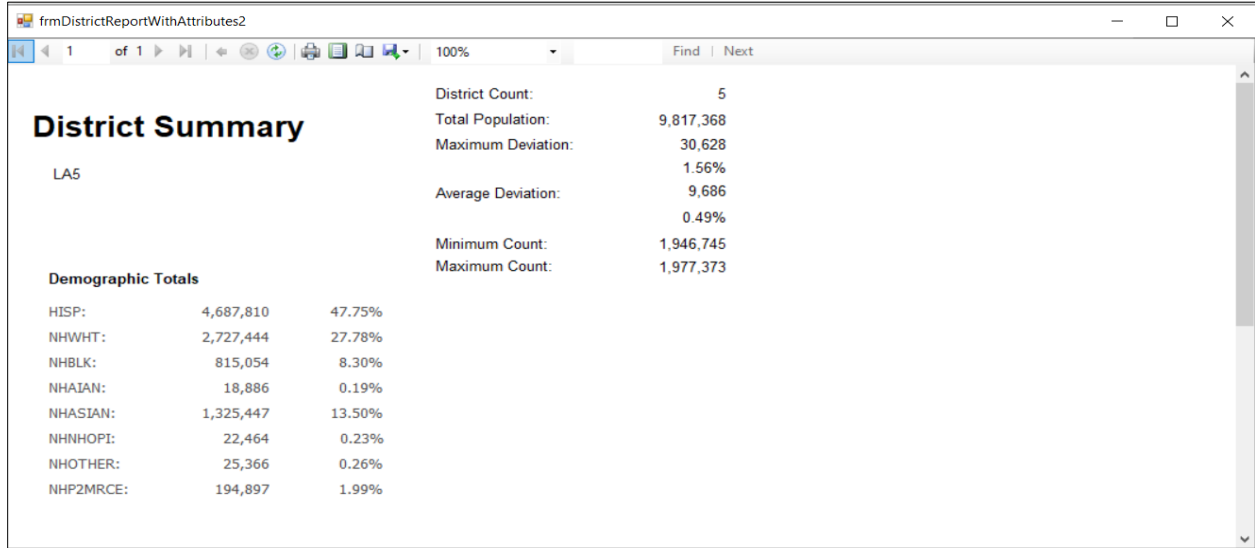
frmDistrictReportWithAttributes2

1 of 1 100% Find | Next

District Summary

LA5

| District Count: | 5 |
|---|---|
| Total Population: | 9,817,368 |
| Maximum Deviation: | 30,628 |
| | 1.56% |
| Average Deviation: | 9,686 |
| | 0.49% |
| Minimum Count: | 1,946,745 |
| Maximum Count: | 1,977,373 |

Demographic Totals

| | | |
|---|---|---|
| HISP: | 4,687,810 | 47.75% |
| NHWHT: | 2,727,444 | 27.78% |
| NHBLK: | 815,054 | 8.30% |
| NHAIAN: | 18,886 | 0.19% |
| NHASIAN: | 1,325,447 | 13.50% |
| NHNHOPI: | 22,464 | 0.23% |
| NHOTHER: | 25,366 | 0.26% |
| NHP2MRCE: | 194,897 | 1.99% |